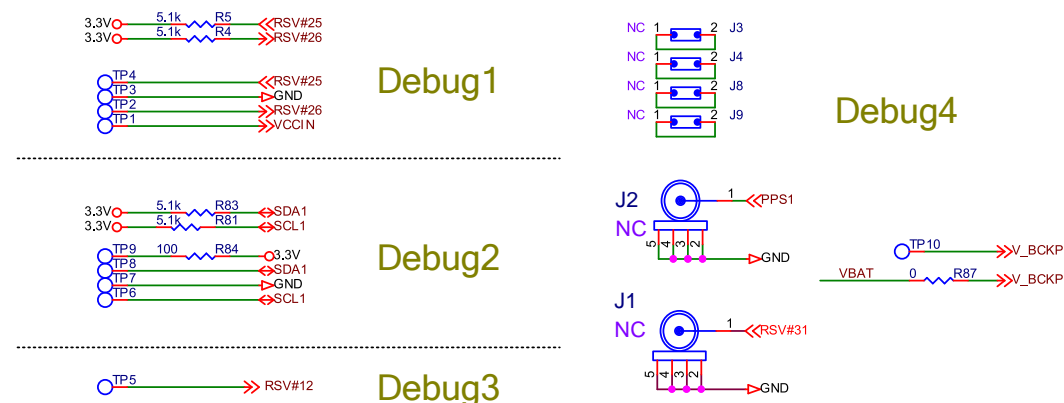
3.3V 5.1k R5 RSV#25
3.3V 5.1k R4 RSV#26

TP4 RSV#25
TP3 GND
TP2 RSV#26
TP1 VCCIN

Debug1

3.3V 5.1k R83 SDA1
3.3V 5.1k R81 SCL1

TP9 100 R84 3.3V
TP8 SDA1
TP7 GND
TP6 SCL1

Debug2

TP5 RSV#12

Debug3

NC 1 2 J3
NC 1 2 J4
NC 1 2 J8
NC 1 2 J9

Debug4

J2
NC
1 PPS1
5 4 3 2
GND

TP10 V_BCKP
VBAT 0 R87 V_BCKP

J1
NC
1 RSV#31
5 4 3 2
GND